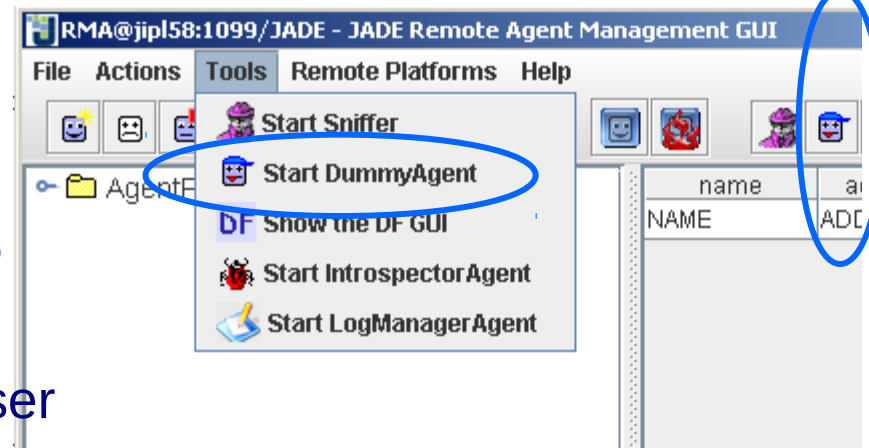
RMA@jipl58:1099/JADE - JADE Remote Agent Management GUI

File Actions Tools Remote Platforms Help

Start Sniffer
Start DummyAgent
DF Show the DF GUI
Start IntrospectorAgent
Start LogManagerAgent

AgentP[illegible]

| name | a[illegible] |
|---|---|
| NAME | ADD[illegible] |

ser